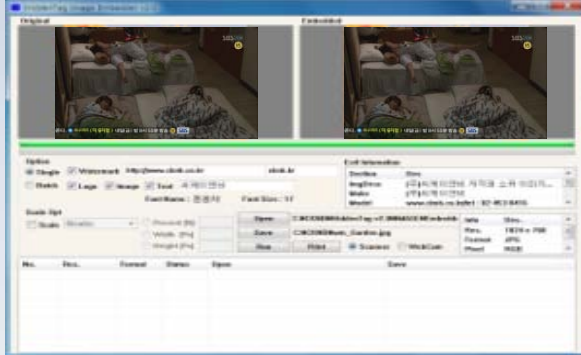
HiddenTag Image Embedder

Original

Embedded

Option

Single

Watermark

http://www.cbok.co.kr

cbok.kr

Batch

Logo

Image

Text

Font Name : 돋움체

Font Size : 17

Exif Information

Section

Desc.

ImgDesc

Make

Model

www.cbok.co.kr

Scale Opt

Scale

Percent

Width

Height

Open

Save

Run

Print

C:\Users\Photo_Garden.jpg

Scanner

WebCam

Info

Desc.

Res.

Format

JPG

Pixel

RGB

No.

Des.

Format

Status

Open

Save